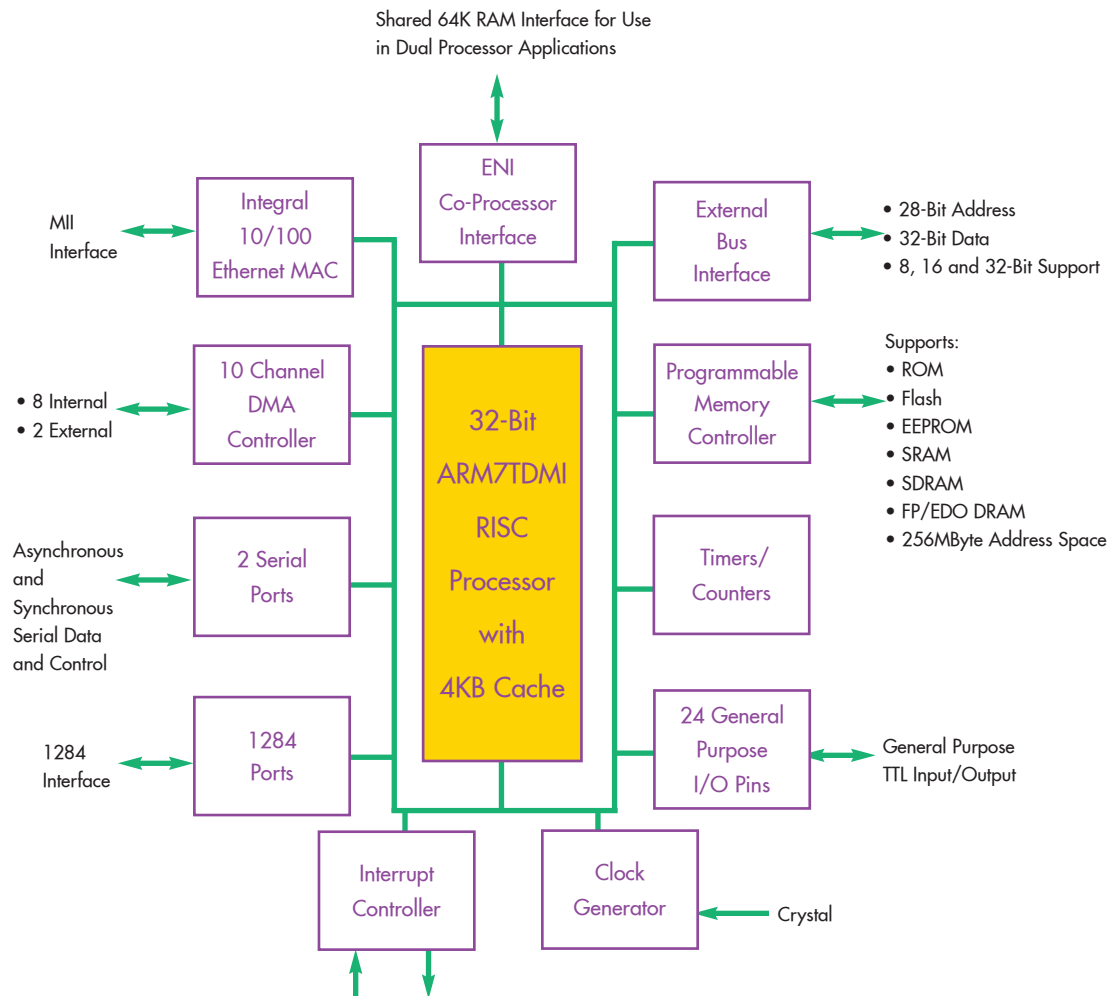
Shared 64K RAM Interface for Use in Dual Processor Applications

ENI Co-Processor Interface

MII Interface

Integral 10/100 Ethernet MAC

External Bus Interface

• 28-Bit Address
• 32-Bit Data
• 8, 16 and 32-Bit Support

• 8 Internal
• 2 External

10 Channel DMA Controller

32-Bit ARM7TDMI RISC Processor with 4KB Cache

Programmable Memory Controller

Supports:
• ROM
• Flash
• EEPROM
• SRAM
• SDRAM
• FP/EDO DRAM
• 256MByte Address Space

Asynchronous and Synchronous Serial Data and Control

2 Serial Ports

Timers/ Counters

1284 Interface

1284 Ports

24 General Purpose I/O Pins

General Purpose TTL Input/Output

Interrupt Controller

Clock Generator

Crystal